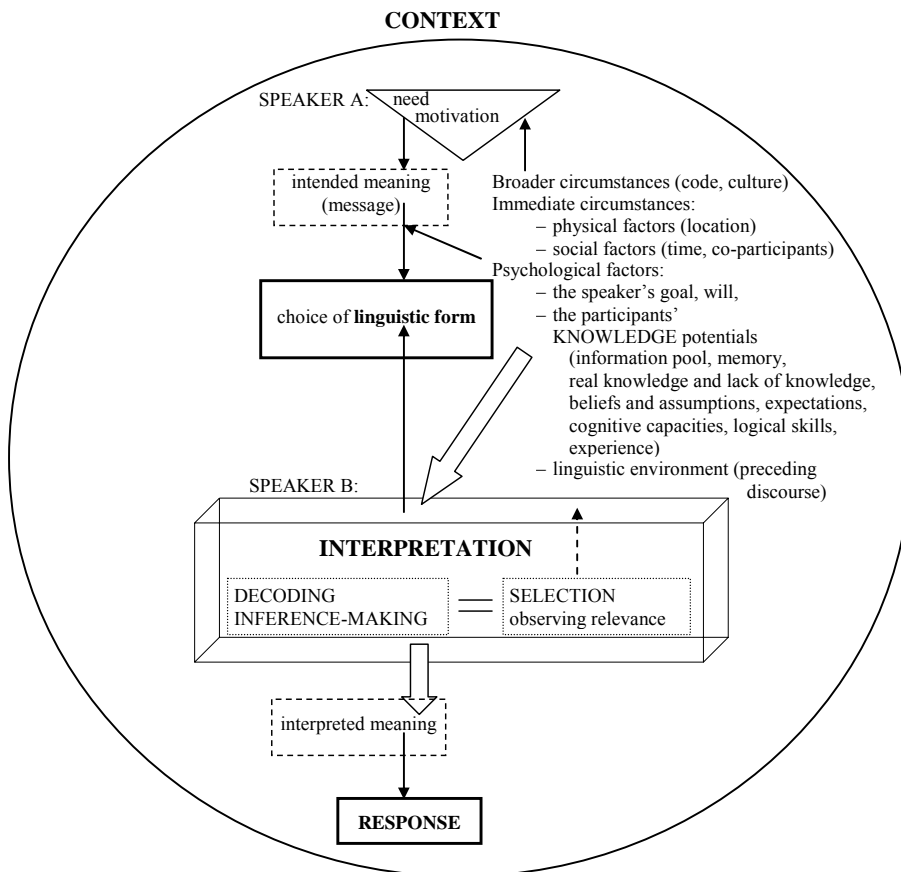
CONTEXT

SPEAKER A: need motivation

intended meaning (message)

Broader circumstances (code, culture)
Immediate circumstances:
– physical factors (location)
– social factors (time, co-participants)
Psychological factors:
– the speaker's goal, will,
– the participants' KNOWLEDGE potentials (information pool, memory, real knowledge and lack of knowledge, beliefs and assumptions, expectations, cognitive capacities, logical skills, experience)
– linguistic environment (preceding discourse)

choice of **linguistic form**

SPEAKER B:

INTERPRETATION

DECODING
INFERENCE-MAKING

SELECTION
observing relevance

interpreted meaning

RESPONSE